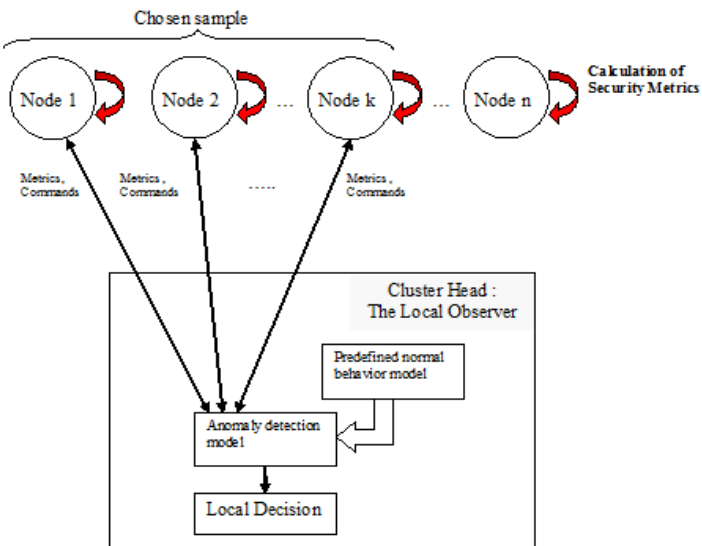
Chosen sample

Node 1

Node 2

...

Node k

...

Node n

Calculation of Security Metrics

Metrics, Commands

Metrics, Commands

.....

Metrics, Commands

Cluster Head : The Local Observer

Predefined normal behavior model

Anomaly detection model

Local Decision